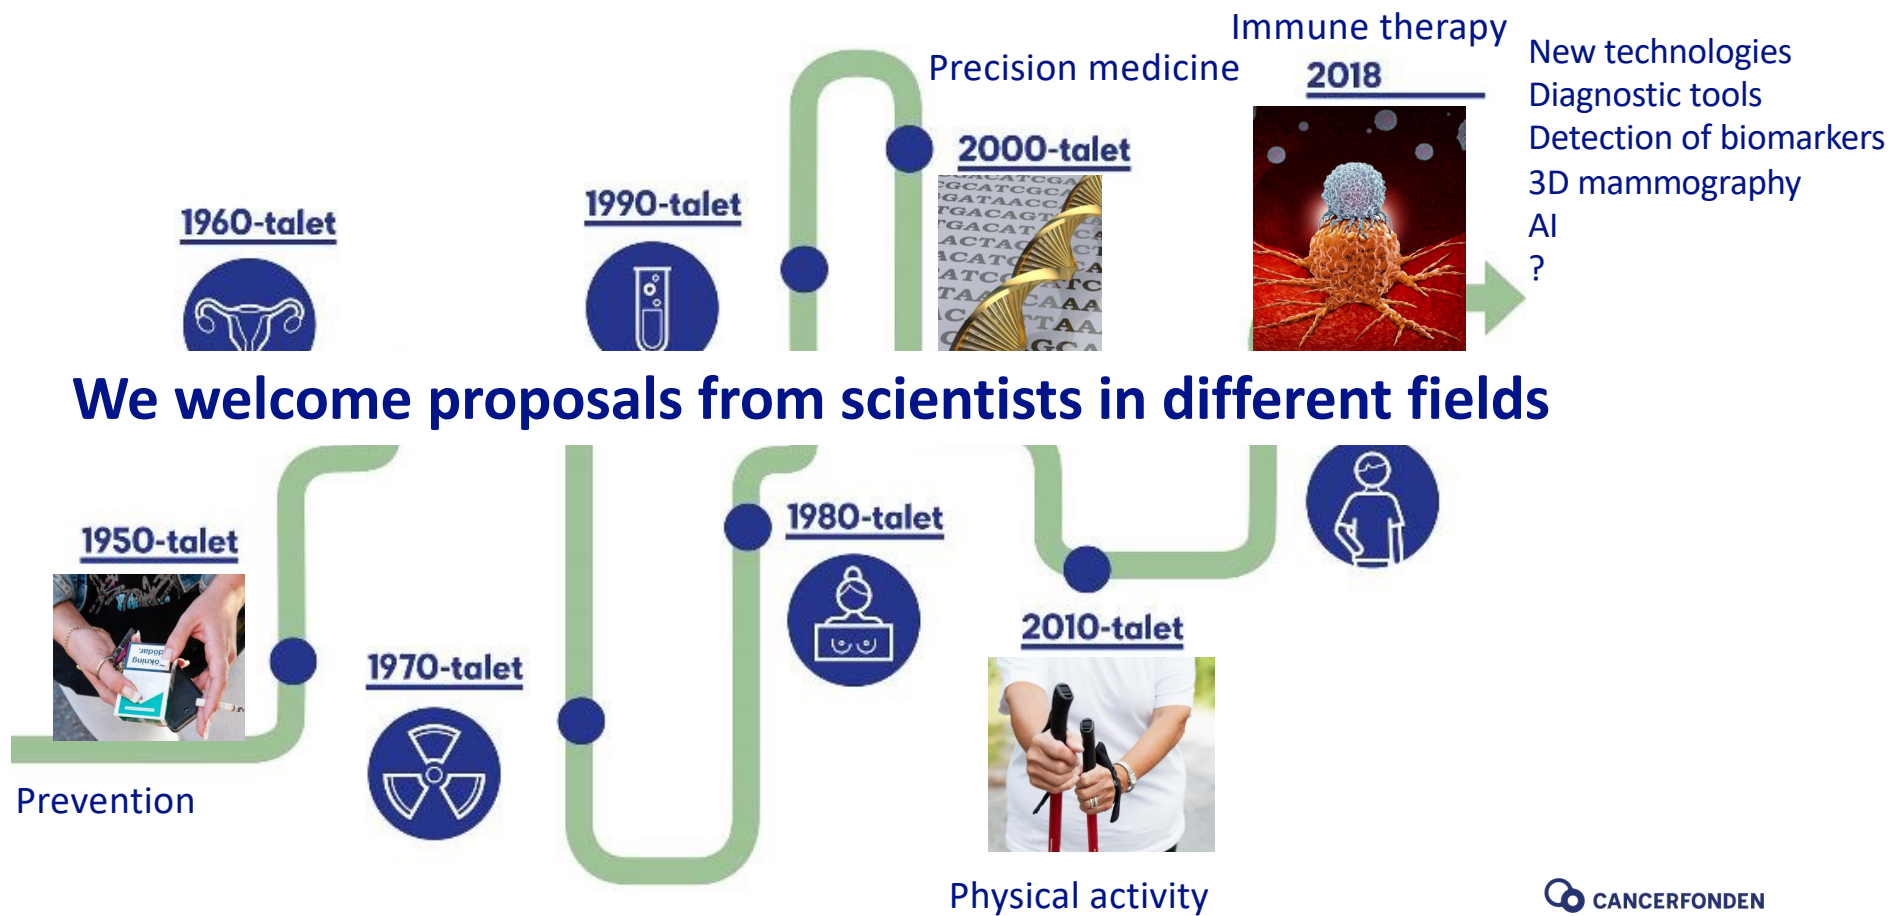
Immune therapy

Precision medicine

2018

New technologies
Diagnostic tools
Detection of biomarkers
3D mammography
AI
?

2000-talet

1990-talet

1960-talet

We welcome proposals from scientists in different fields

1950-talet

1980-talet

1970-talet

2010-talet

Prevention

Physical activity

CANCERFONDEN